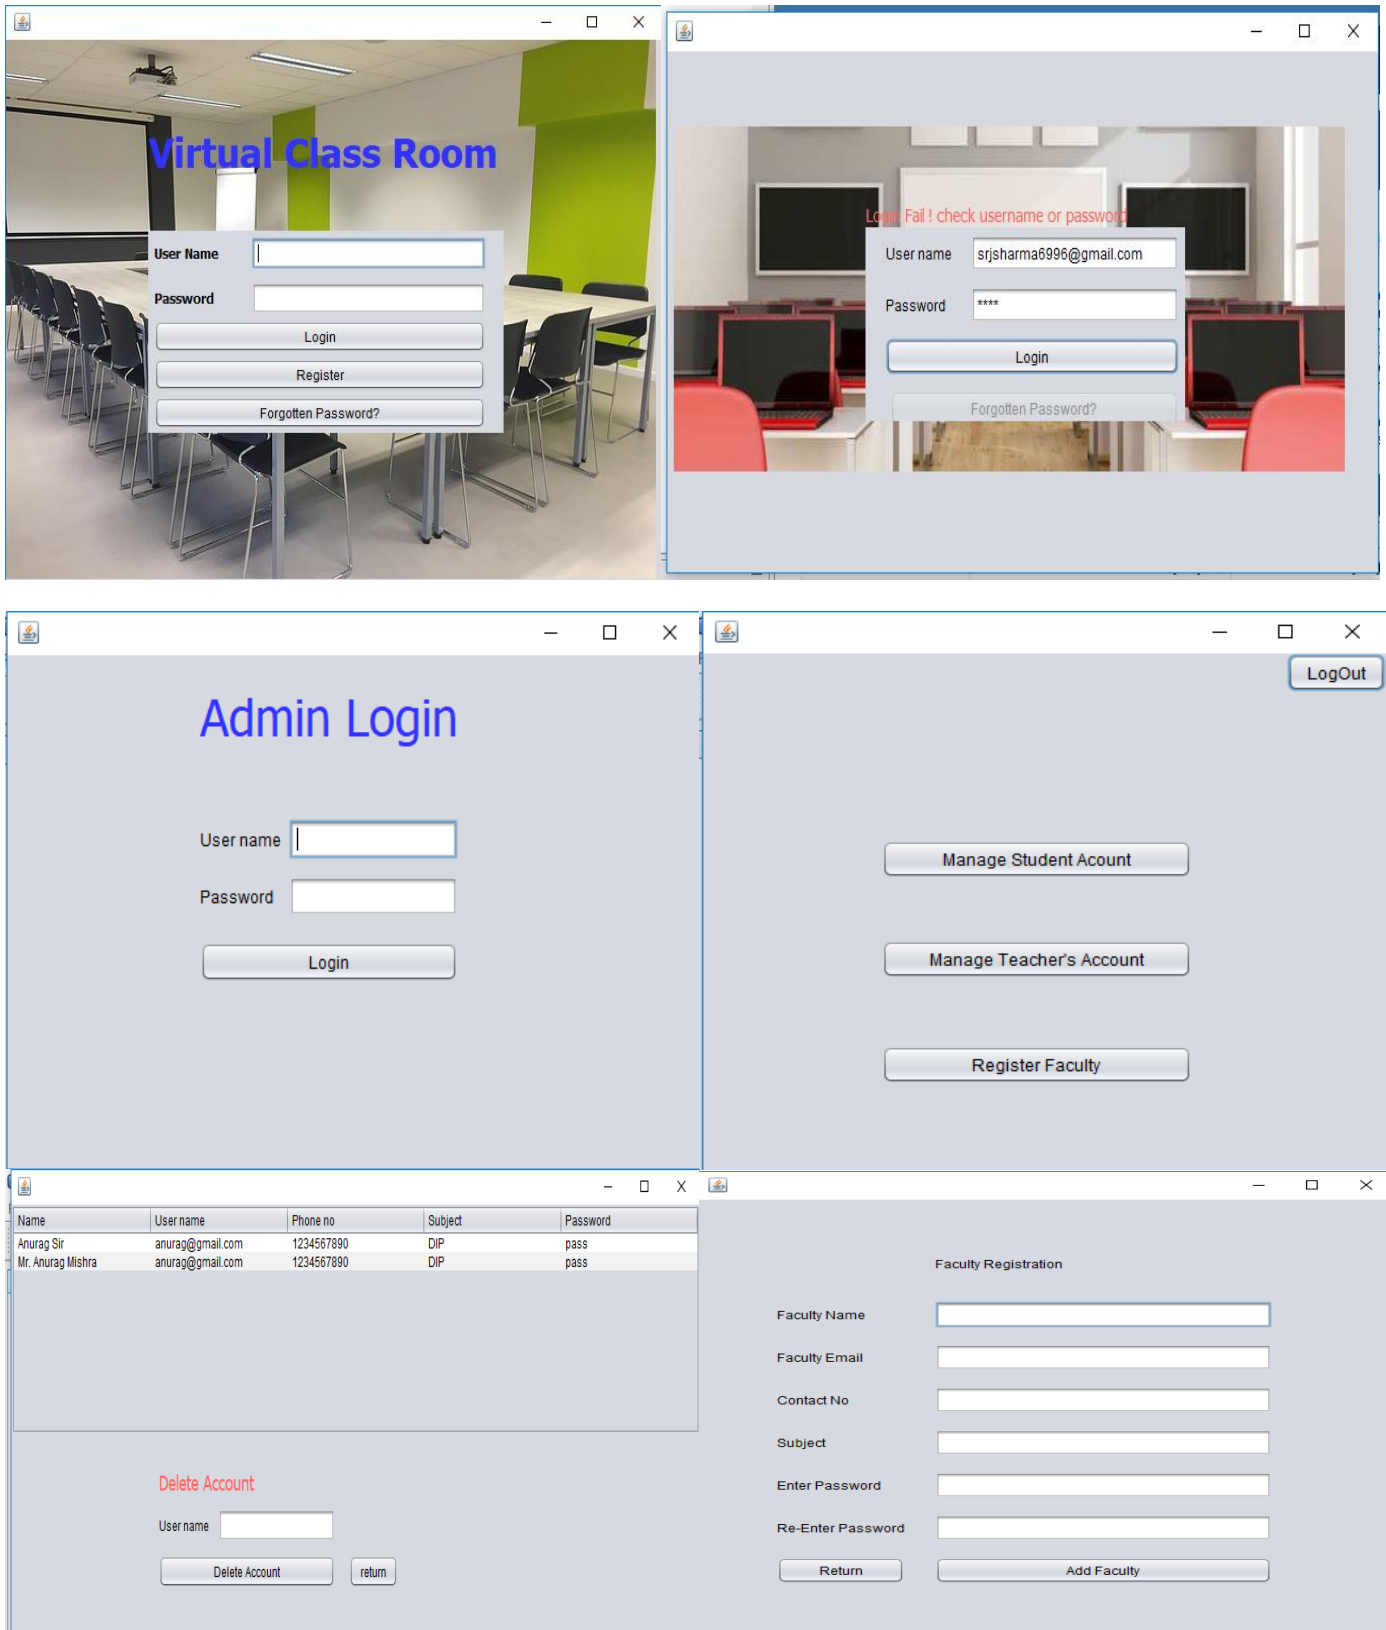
Virtual Class Room

User Name

Password

Login

Register

Forgotten Password?

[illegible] Fail ! check username or password

User name srjsharma6996@gmail.com

Password ****

Login

Forgotten Password?

Admin Login

User name

Password

Login

LogOut

Manage Student Acount

Manage Teacher's Account

Register Faculty

| Name | User name | Phone no | Subject | Password |
|---|---|---|---|---|
| Anurag Sir | anurag@gmail.com | 1234567890 | DIP | pass |
| Mr. Anurag Mishra | anurag@gmail.com | 1234567890 | DIP | pass |

Delete Account

User name

Delete Account

return

Faculty Registration

Faculty Name

Faculty Email

Contact No

Subject

Enter Password

Re-Enter Password

Return

Add Faculty